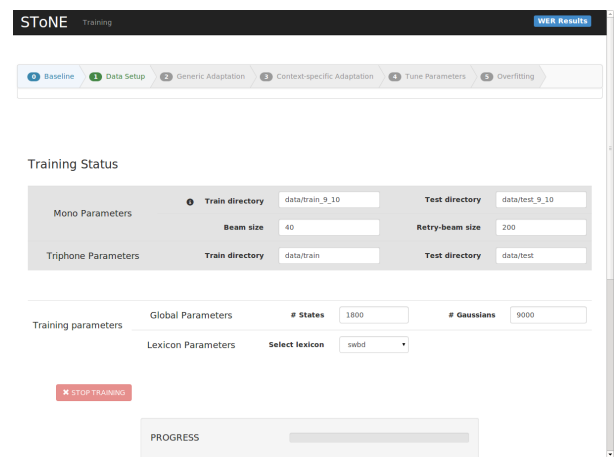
STONE Training

WER Results

0 Baseline
1 Data Setup
2 Generic Adaptation
3 Context-specific Adaptation
4 Tune Parameters
5 Overfitting

Training Status

Mono Parameters
Train directory data/train_9_10
Test directory data/test_9_10
Beam size 40
Retry-beam size 200

Triphone Parameters
Train directory data/train
Test directory data/test

Training parameters
Global Parameters
# States 1800
# Gaussians 9000
Lexicon Parameters
Select lexicon swbd

✖ STOP TRAINING

PROGRESS